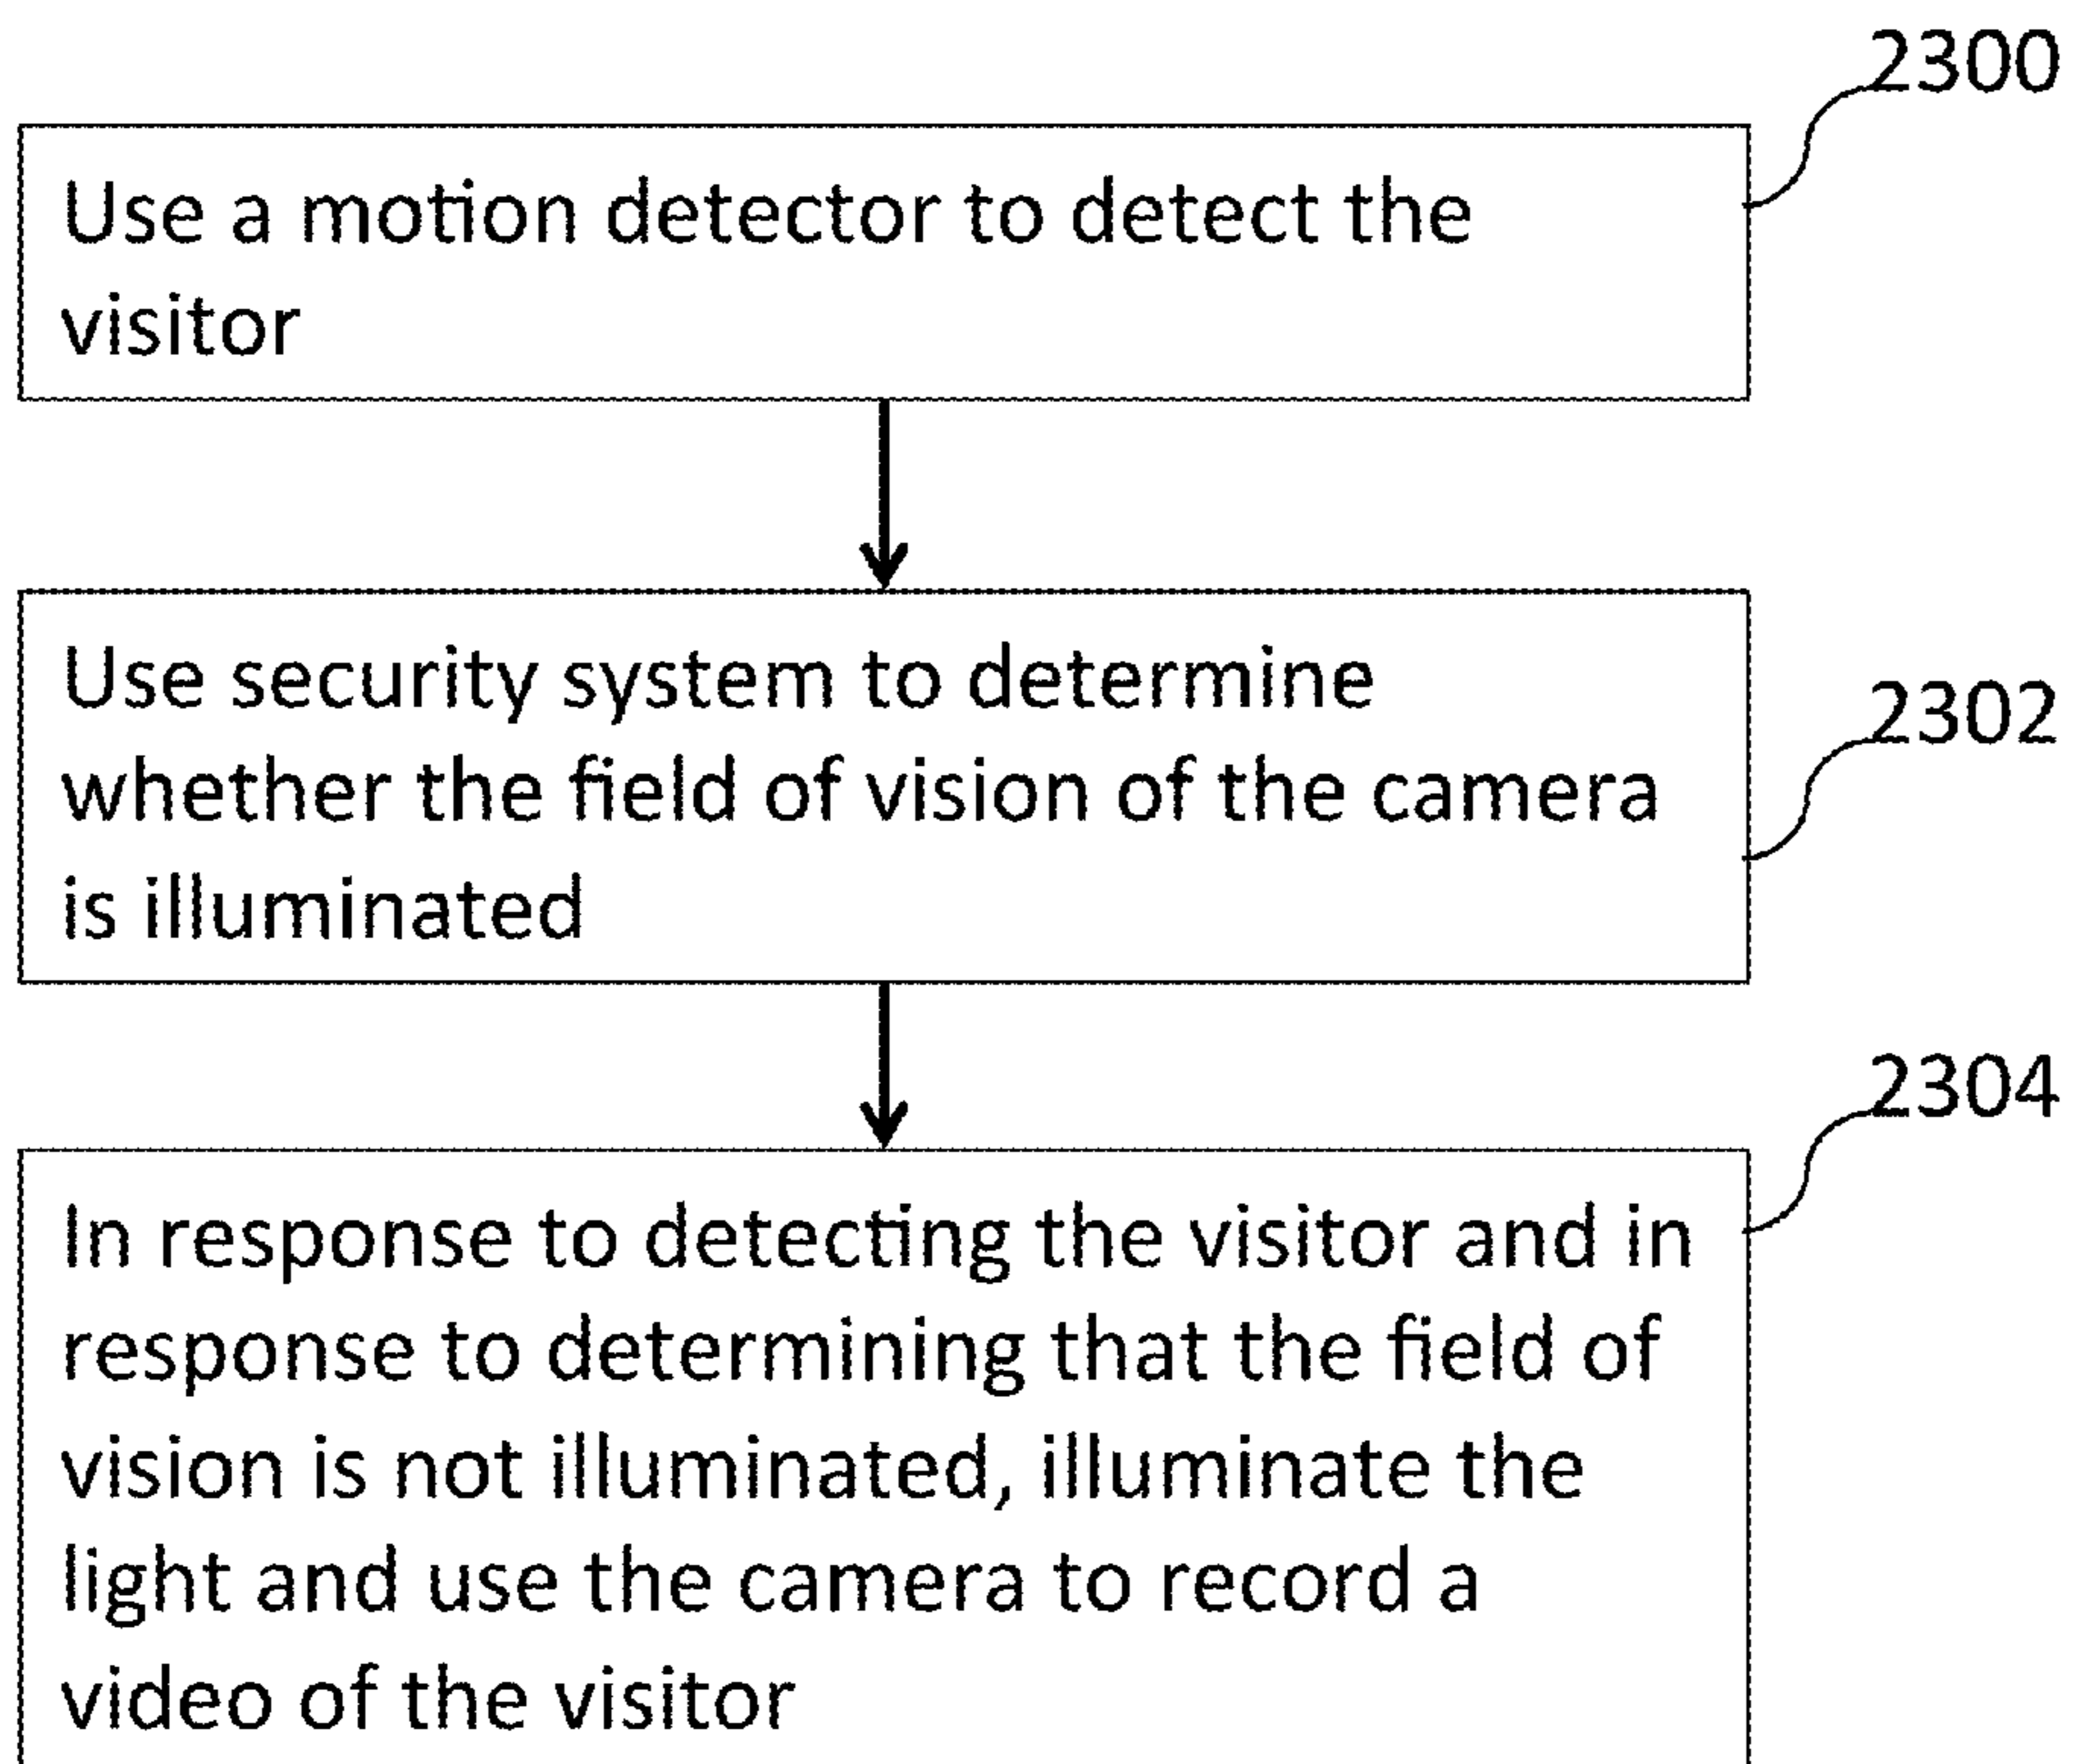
2300

Use a motion detector to detect the visitor

Use security system to determine whether the field of vision of the camera is illuminated

2302

2304

In response to detecting the visitor and in response to determining that the field of vision is not illuminated, illuminate the light and use the camera to record a video of the visitor